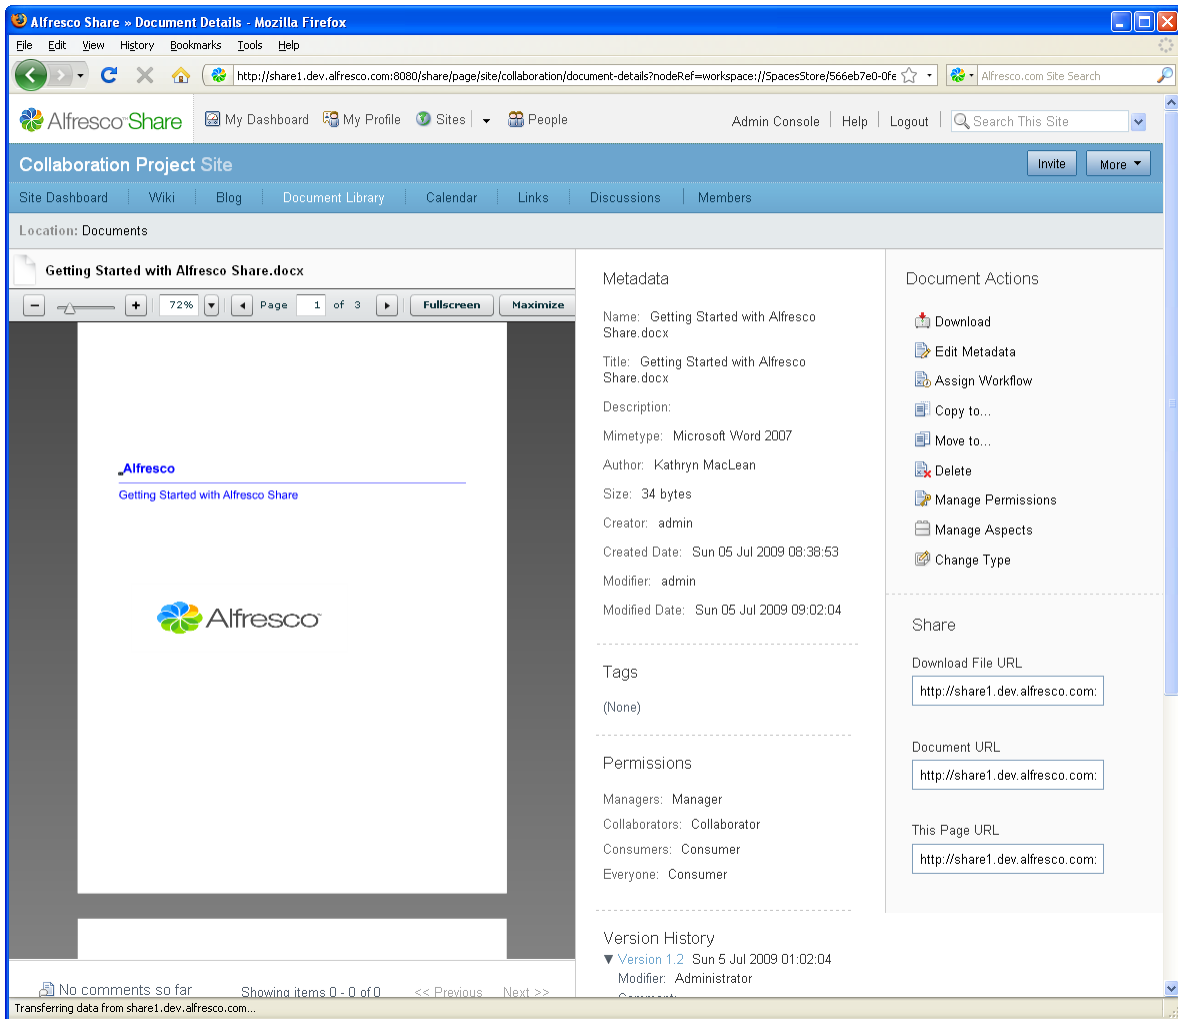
Alfresco Share » Document Details - Mozilla Firefox

File Edit View History Bookmarks Tools Help

http://share1.dev.alfresco.com:8080/share/page/site/collaboration/document-details?nodeRef=workspace://SpacesStore/566eb7e0-0fe

Alfresco.com Site Search

Alfresco Share

My Dashboard My Profile Sites People

Admin Console | Help | Logout

Search This Site

Collaboration Project Site

Invite More

Site Dashboard Wiki Blog Document Library Calendar Links Discussions Members

Location: Documents

Getting Started with Alfresco Share.docx

72% Page 1 of 3 Fullscreen Maximize

Alfresco

Getting Started with Alfresco Share

Alfresco

Metadata

Name: Getting Started with Alfresco Share.docx

Title: Getting Started with Alfresco Share.docx

Description:

Mimetype: Microsoft Word 2007

Author: Kathryn MacLean

Size: 34 bytes

Creator: admin

Created Date: Sun 05 Jul 2009 08:38:53

Modifier: admin

Modified Date: Sun 05 Jul 2009 09:02:04

Tags

(None)

Permissions

Managers: Manager

Collaborators: Collaborator

Consumers: Consumer

Everyone: Consumer

Version History

Version 1.2 Sun 5 Jul 2009 01:02:04

Modifier: Administrator

Document Actions

Download

Edit Metadata

Assign Workflow

Copy to...

Move to...

Delete

Manage Permissions

Manage Aspects

Change Type

Share

Download File URL

http://share1.dev.alfresco.com:

Document URL

http://share1.dev.alfresco.com:

This Page URL

http://share1.dev.alfresco.com:

No comments so far

Showing items 0 - 0 of 0

<< Previous Next >>

Transferring data from share1.dev.alfresco.com...